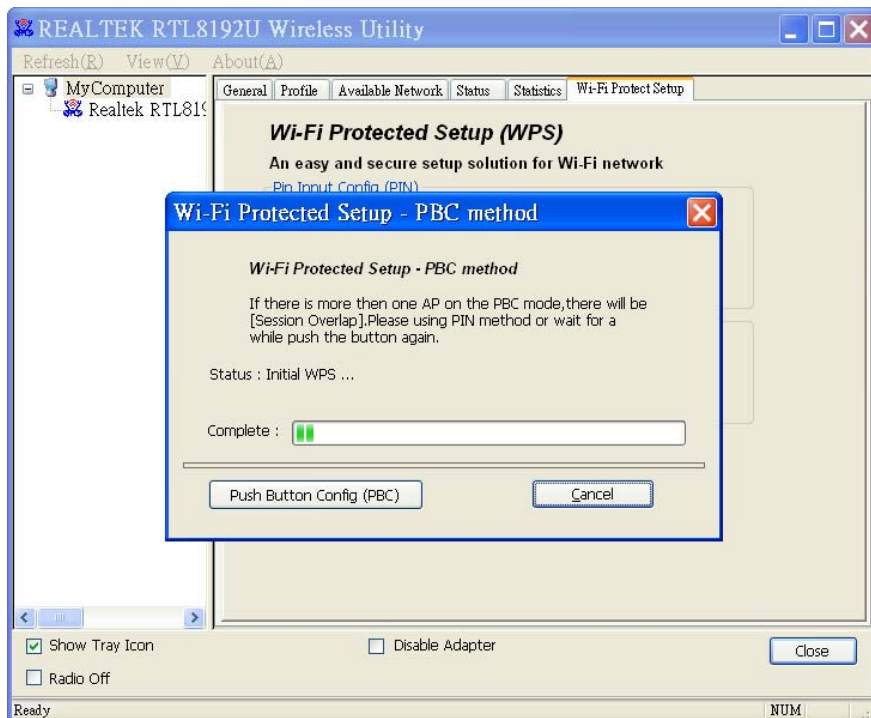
REALTEK RTL8192U Wireless Utility

Refresh(R) View(V) About(A)

MyComputer
Realtek RTL819

General | Profile | Available Network | Status | Statistics | Wi-Fi Protect Setup

Wi-Fi Protected Setup (WPS)

An easy and secure setup solution for Wi-Fi network

Pin Input Config (PIN)

Wi-Fi Protected Setup - PBC method

Wi-Fi Protected Setup - PBC method

If there is more then one AP on the PBC mode,there will be [Session Overlap].Please using PIN method or wait for a while push the button again.

Status : Initial WPS ...

Complete :

Push Button Config (PBC)

Cancel

Show Tray Icon

Disable Adapter

Close

Radio Off

Ready

NUM